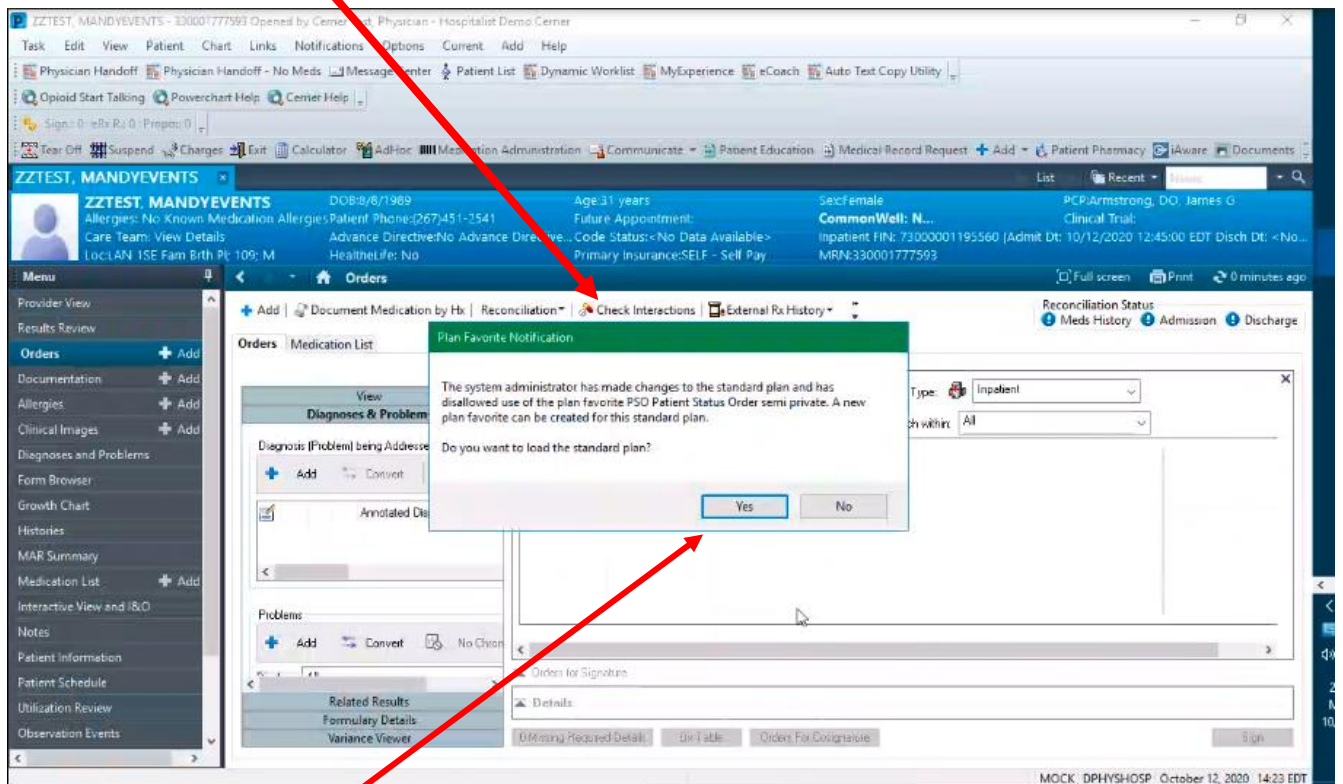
ZZTEST, MANDYEVENTS - 330001777593 Opened by Cerner Test, Physician - Hospitalist Demo Cerner

Task Edit View Patient Chart Links Notifications Options Current Add Help

Physician Handoff | Physician Handoff - No Meds | Message Center | Patient List | Dynamic Worklist | MyExperience | eCoach | Auto Text Copy Utility

Opioid Start Talking | Powerchart Help | Cerner Help

Sign: 0 eRx R: 0 Propo: 0

Tear Off | Suspend | Charges | Exit | Calculator | AdHoc | Medication Administration | Communicate | Patient Education | Medical Record Request | Add | Patient Pharmacy | iAware | Documents

ZZTEST, MANDYEVENTS | List | Recent

ZZTEST, MANDYEVENTS
Allergies: No Known Medication Allergies
Care Team: View Details
Loc:LAN 1SE Fam Brth Pt 109; M
DOB:8/8/1989
Patient Phone:(267)451-2541
Advance Directive:No Advance Directive...
HealtheLife: No
Age:31 years
Future Appointment:
Code Status:<No Data Available>
Primary Insurance:SELF - Self Pay
Sex:Female
CommonWell: N...
Inpatient FIN: 73000001195560 [Admit Dt: 10/12/2020 12:45:00 EDT Disch Dt: <No...
MRN:330001777593
PCP:Armstrong, DO, James G
Clinical Trial:

Menu
Provider View
Results Review
Orders + Add
Documentation + Add
Allergies + Add
Clinical Images + Add
Diagnoses and Problems
Form Browser
Growth Chart
Histories
MAR Summary
Medication List + Add
Interactive View and I&O
Notes
Patient Information
Patient Schedule
Utilization Review
Observation Events

Orders | Full screen | Print | 0 minutes ago

+ Add | Document Medication by Hx | Reconciliation | Check Interactions | External Rx History

Reconciliation Status
Meds History | Admission | Discharge

Orders | Medication List

View
Diagnoses & Problems
Diagnosis (Problem) being Addressed
Add | Convert
Annotated Dis
Problems
Add | Convert | No Chron
Related Results
Formulary Details
Variance Viewer

Type: Inpatient
ch within: All

Orders for Signature
Details
0 Missing Required Details | Dx Table | Orders For Cosignature | Sign

Plan Favorite Notification

The system administrator has made changes to the standard plan and has disallowed use of the plan favorite PSO Patient Status Order semi private. A new plan favorite can be created for this standard plan.

Do you want to load the standard plan?

Yes | No

MOCK DPHYSHOSP October 12, 2020 14:23 EDT